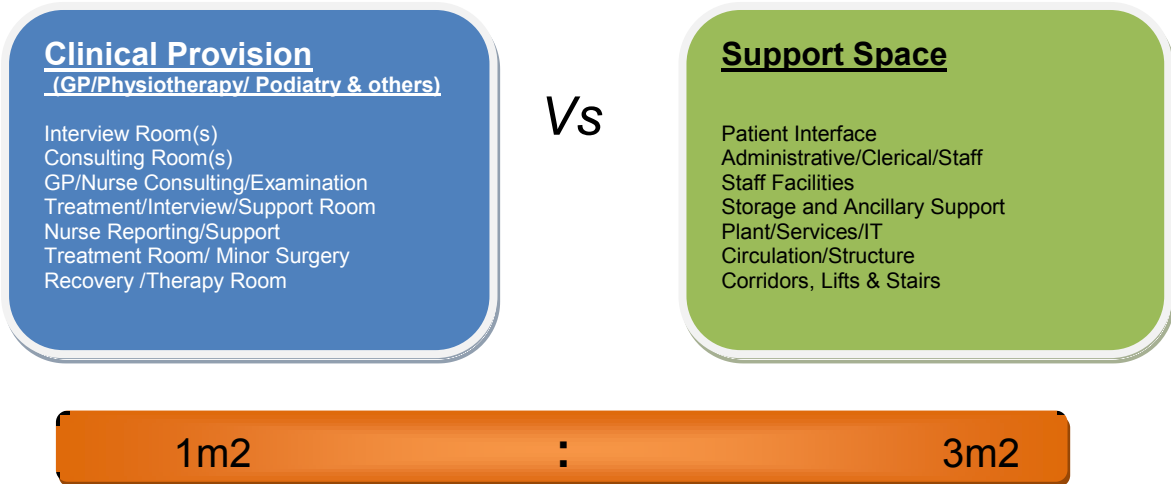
Clinical Provision
(GP/Physiotherapy/ Podiatry & others)

Interview Room(s)
Consulting Room(s)
GP/Nurse Consulting/Examination
Treatment/Interview/Support Room
Nurse Reporting/Support
Treatment Room/ Minor Surgery
Recovery /Therapy Room

Vs

Support Space

Patient Interface
Administrative/Clerical/Staff
Staff Facilities
Storage and Ancillary Support
Plant/Services/IT
Circulation/Structure
Corridors, Lifts & Stairs

1m2 : 3m2